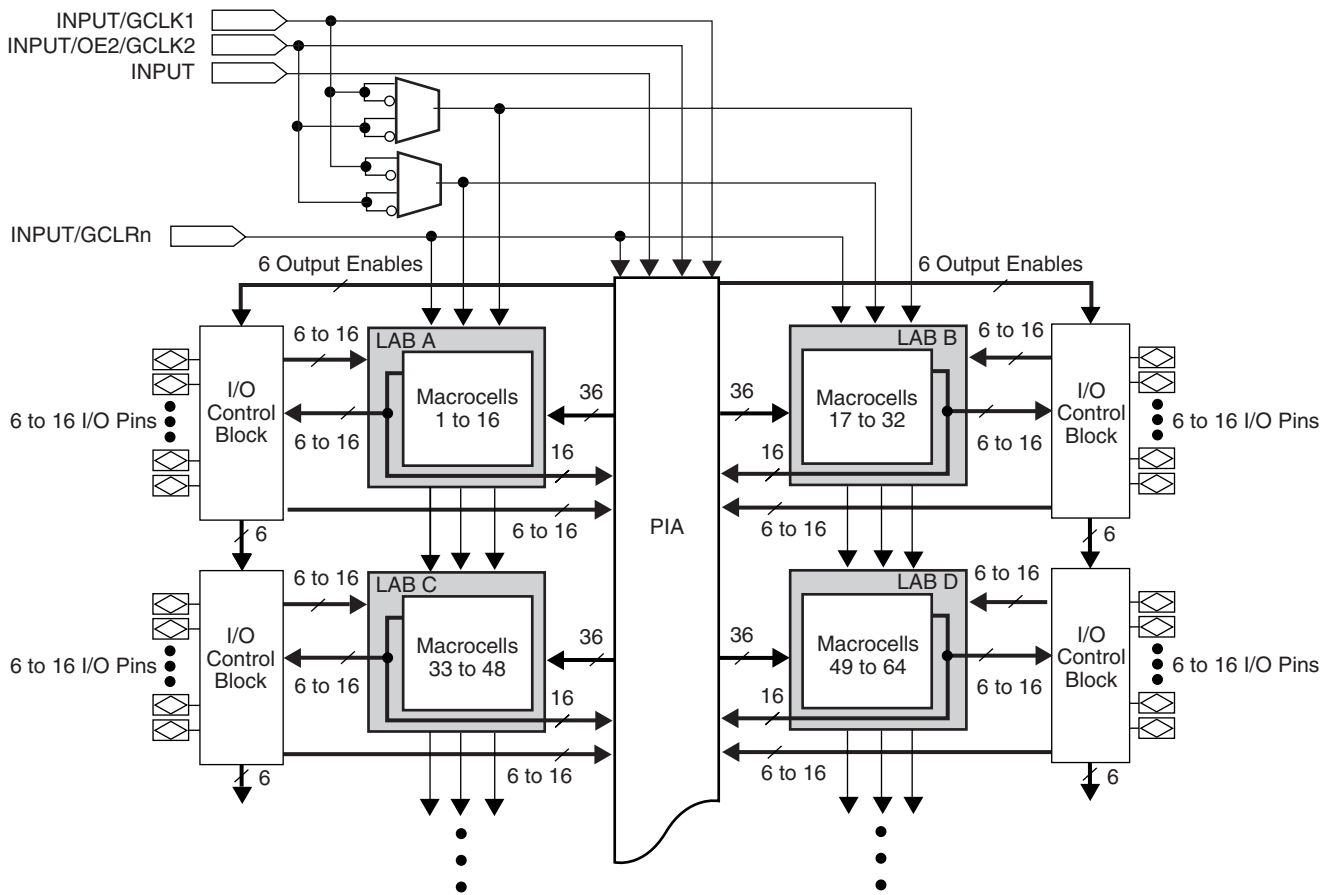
INPUT/GCLK1
INPUT/OE2/GCLK2
INPUT

INPUT/GCLRn

6 Output Enables
6 Output Enables

6 to 16
LAB A
Macrocells 1 to 16
36
6 to 16
16
6 to 16 I/O Pins
I/O Control Block
6 to 16
6

PIA

36
LAB B
Macrocells 17 to 32
6 to 16
6 to 16
16
6 to 16
I/O Control Block
6 to 16 I/O Pins
6

6 to 16
LAB C
Macrocells 33 to 48
36
6 to 16
16
6 to 16 I/O Pins
I/O Control Block
6 to 16
6

36
LAB D
Macrocells 49 to 64
6 to 16
6 to 16
16
6 to 16
I/O Control Block
6 to 16 I/O Pins
6